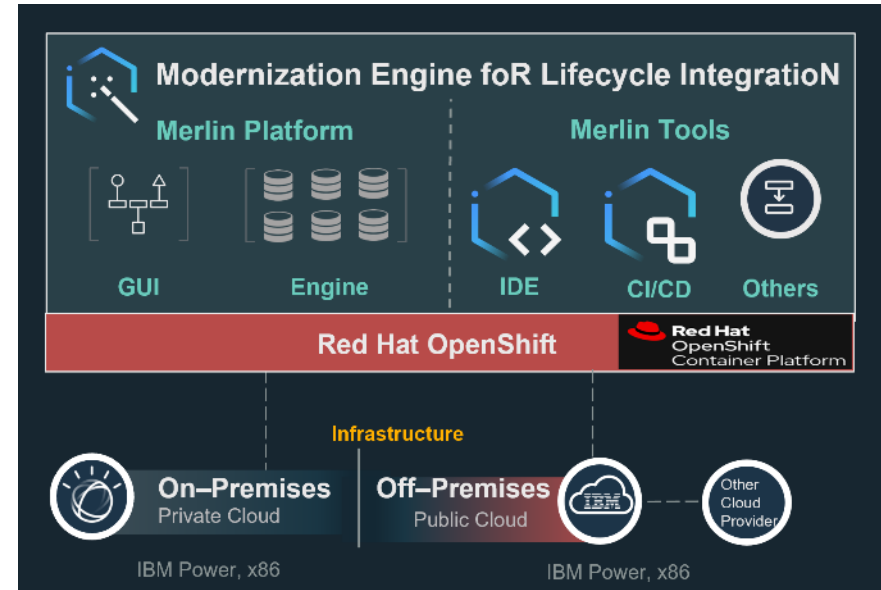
Modernization Engine foR Lifecycle IntegratioN

Merlin Platform

Merlin Tools

GUI

Engine

IDE

CI/CD

Others

Red Hat OpenShift

Red Hat OpenShift Container Platform

Infrastructure

On–Premises
Private Cloud

Off–Premises
Public Cloud

IBM

Other Cloud Provider

IBM Power, x86

IBM Power, x86